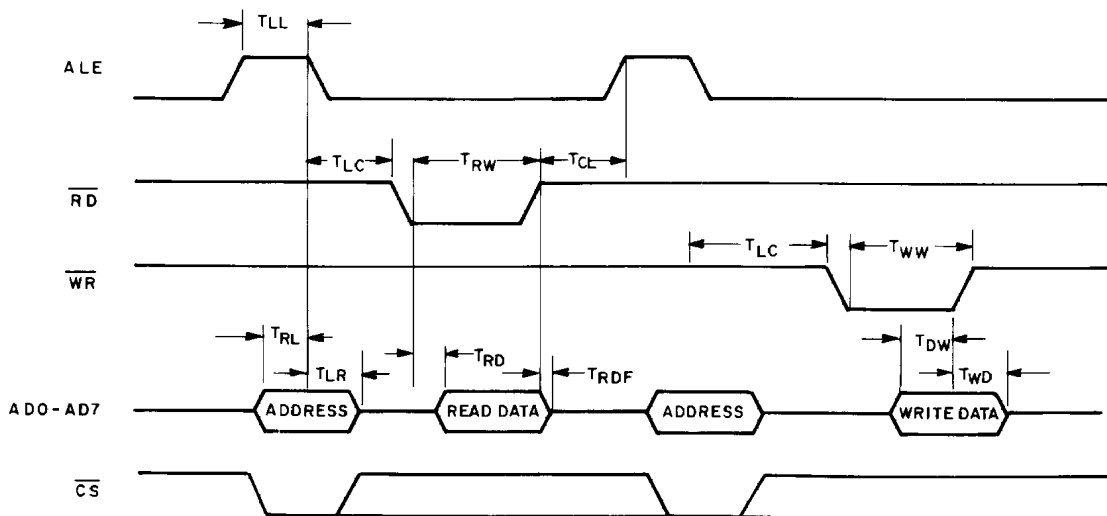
$T_{LL}$

ALE

$T_{LC}$ $T_{RW}$ $T_{CL}$

$\overline{RD}$

$T_{LC}$ $T_{WW}$

$\overline{WR}$

$T_{RL}$

$T_{LR}$

$T_{RD}$ $T_{RDF}$

$T_{DW}$

$T_{WD}$

AD0-AD7

ADDRESS

READ DATA

ADDRESS

WRITE DATA

$\overline{CS}$